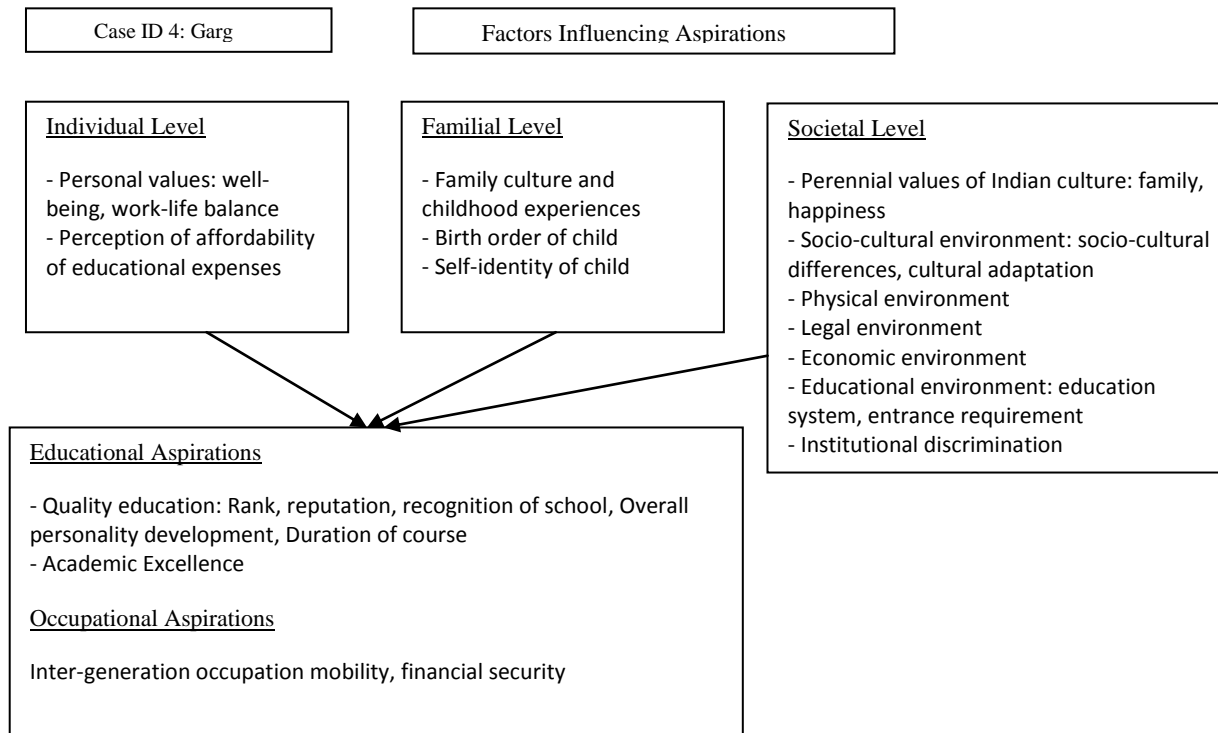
Case ID 4: Garg

Factors Influencing Aspirations

Individual Level

- Personal values: well-being, work-life balance
- Perception of affordability of educational expenses

Familial Level

- Family culture and childhood experiences
- Birth order of child
- Self-identity of child

Societal Level

- Perennial values of Indian culture: family, happiness
- Socio-cultural environment: socio-cultural differences, cultural adaptation
- Physical environment
- Legal environment
- Economic environment
- Educational environment: education system, entrance requirement
- Institutional discrimination

Educational Aspirations

- Quality education: Rank, reputation, recognition of school, Overall personality development, Duration of course
- Academic Excellence

Occupational Aspirations

Inter-generation occupation mobility, financial security